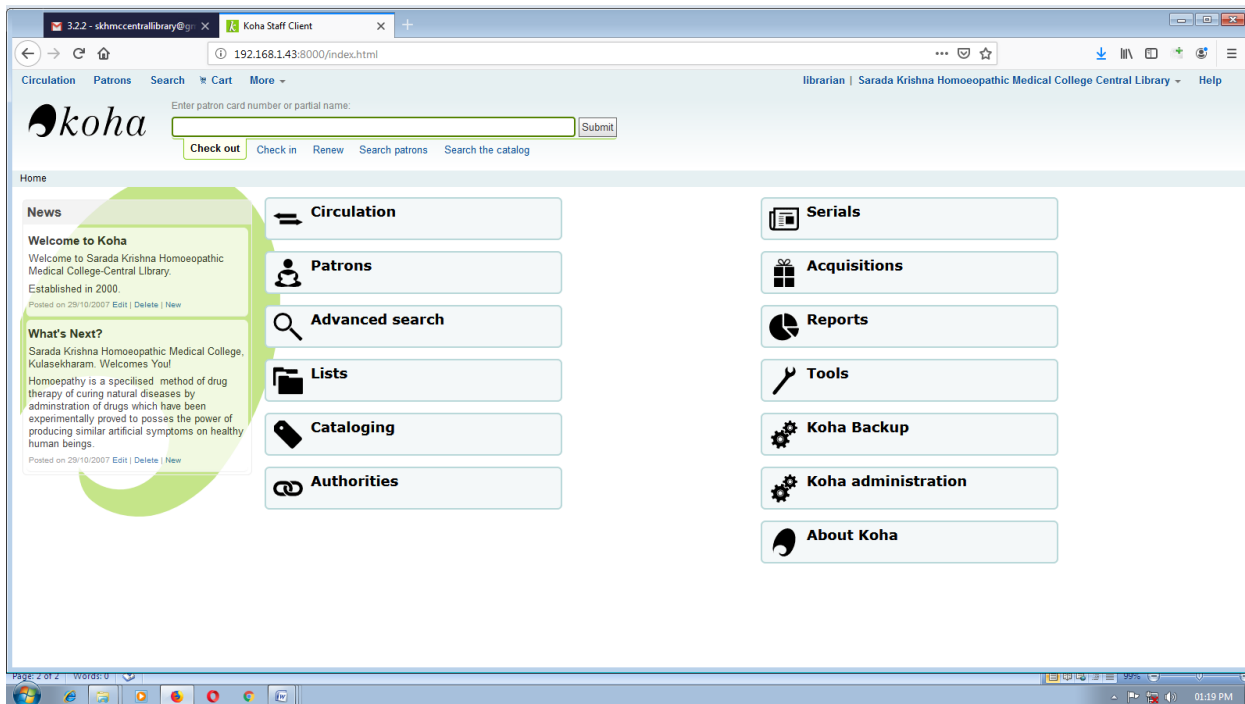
3.2.2 - skhmccentrallibrary@gr ×
Koha Staff Client ×

192.168.1.43:8000/index.html

Circulation Patrons Search Cart More

librarian | Sarada Krishna Homoeopathic Medical College Central Library Help

koha

Enter patron card number or partial name:

Submit

Check out Check in Renew Search patrons Search the catalog

Home

News

Welcome to Koha

Welcome to Sarada Krishna Homoeopathic Medical College-Central LIbrary.

Established in 2000.

Posted on 29/10/2007 Edit | Delete | New

What's Next?

Sarada Krishna Homoeopathic Medical College, Kulasekharam. Welcomes You!

Homoepathy is a specilised method of drug therapy of curing natural diseases by adminstration of drugs which have been experimentally proved to posses the power of producing similar artificial symptoms on healthy human beings.

Posted on 29/10/2007 Edit | Delete | New

Circulation

Patrons

Advanced search

Lists

Cataloging

Authorities

Serials

Acquisitions

Reports

Tools

Koha Backup

Koha administration

About Koha

Page: 2 of 2 Words: 0

99%

01:19 PM